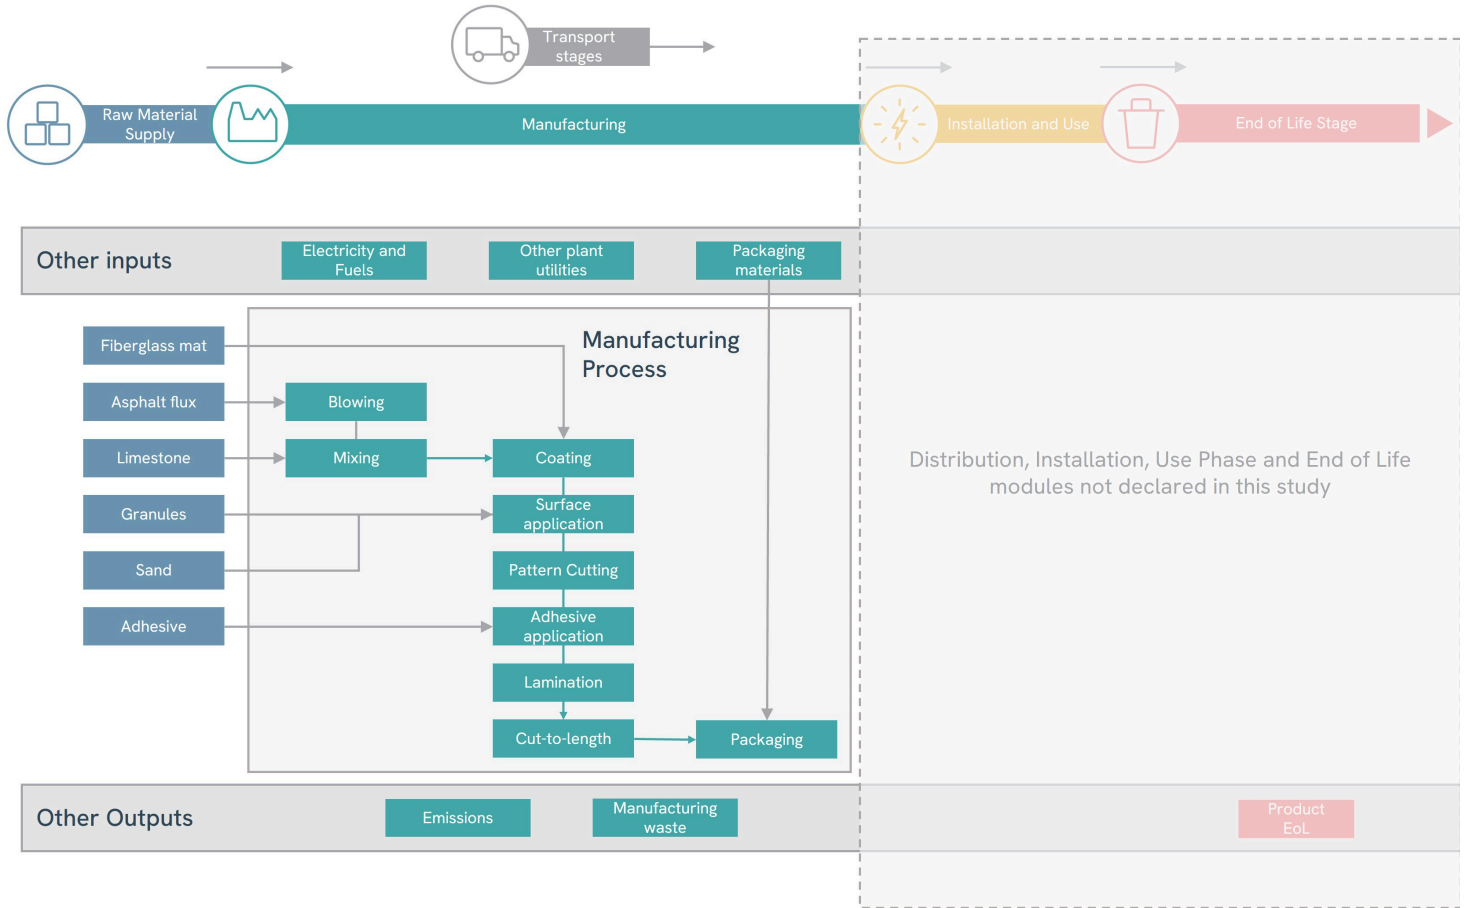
Transport stages

Raw Material Supply

Manufacturing

Installation and Use

End of Life Stage

Other inputs

Electricity and Fuels

Other plant utilities

Packaging materials

Manufacturing Process

Fiberglass mat

Asphalt flux

Limestone

Granules

Sand

Adhesive

Blowing

Mixing

Coating

Surface application

Pattern Cutting

Adhesive application

Lamination

Cut-to-length

Packaging

Distribution, Installation, Use Phase and End of Life modules not declared in this study

Other Outputs

Emissions

Manufacturing waste

Product EoL